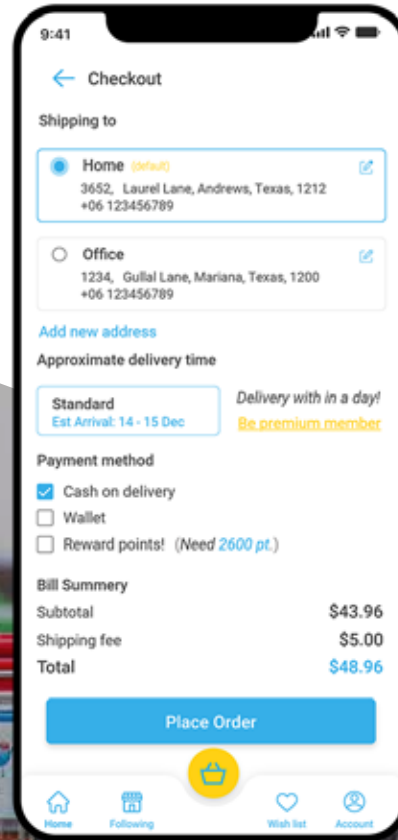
9:41

Checkout

Shipping to

Home (default)
3652, Laurel Lane, Andrews, Texas, 1212
+06 123456789

Office
1234, Gullal Lane, Mariana, Texas, 1200
+06 123456789

Add new address

Approximate delivery time

Standard
Est Arrival: 14 - 15 Dec

Delivery with in a day!
Be premium member

Payment method

Cash on delivery
Wallet
Reward points! (Need 2600 pt.)

Bill Summery

| Subtotal | $43.96 |
|---|---|
| Shipping fee | $5.00 |
| Total | $48.96 |

Place Order

Home Following Wish list Account